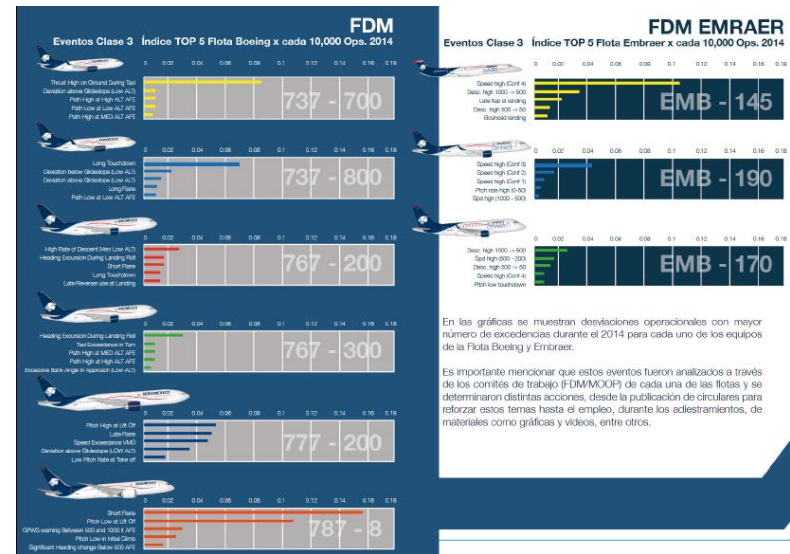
FDM

Eventos Clase 3 Índice TOP 5 Flota Boeing x cada 10,000 Ops. 2014

0 0.02 0.04 0.06 0.08 0.1 0.12 0.14 0.16 0.18

Thrust High on Ground During Taxi
Deviation above Glideslope (Low ALT)
Path High at High ALT AFE
Path Low at Low ALT AFE
Path High at MED ALT AFE

737 - 700

0 0.02 0.04 0.06 0.08 0.1 0.12 0.14 0.16 0.18

Long Touchdown
Deviation below Glideslope (Low ALT)
Deviation above Glideslope (Low ALT)
Long Flare
Path Low at Low ALT AFE

737 - 800

0 0.02 0.04 0.06 0.08 0.1 0.12 0.14 0.16 0.18

High Rate of Descent (Very Low ALT)
Heading Excursion During Landing Roll
Short Flare
Long Touchdown
Late Reverser use at Landing

767 - 200

0 0.02 0.04 0.06 0.08 0.1 0.12 0.14 0.16 0.18

Heading Excursion During Landing Roll
Taxi Exceedance in Turn
Path High at MED ALT AFE
Path High at High ALT AFE
Excessive Bank Angle at Approach (Low ALT)

767 - 300

0 0.02 0.04 0.06 0.08 0.1 0.12 0.14 0.16 0.18

Pitch High at Lift Off
Late Flare
Speed Exceedance VMO
Deviation above Glideslope (LOW ALT)
Low Pitch Rate at Take off

777 - 200

0 0.02 0.04 0.06 0.08 0.1 0.12 0.14 0.16 0.18

Short Flare
Pitch Low at Lift Off
GPWS warning Between 500 and 1000 ft AFE
Pitch Low in Initial Climb
Significant Heading change Below 500 AFE

787 - 8

FDM EMRAER

Eventos Clase 3 Índice TOP 5 Flota Embraer x cada 10,000 Ops. 2014

0 0.02 0.04 0.06 0.08 0.1 0.12 0.14 0.16 0.18

Speed high (Conf 4)
Desc. high 1000 -> 500
Late flap at landing
Desc. high 500 -> 50
Bounced landing

EMB - 145

0 0.02 0.04 0.06 0.08 0.1 0.12 0.14 0.16 0.18

Speed high (Conf 5)
Speed high (Conf 2)
Speed high (Conf 1)
Pitch rate high (0-50)
Spd high (1000 - 500)

EMB - 190

0 0.02 0.04 0.06 0.08 0.1 0.12 0.14 0.16 0.18

Desc. high 1000 -> 500
Spd high (800 - 200)
Desc. high 500 -> 50
Speed high (Conf 4)
Pitch low touchdown

EMB - 170

En las gráficas se muestran desviaciones operacionales con mayor número de excedencias durante el 2014 para cada uno de los equipos de la Flota Boeing y Embraer.

Es importante mencionar que estos eventos fueron analizados a través de los comités de trabajo (FDM/MOOP) de cada una de las flotas y se determinaron distintas acciones, desde la publicación de circulares para reforzar estos temas hasta el empleo, durante los adiestramientos, de materiales como gráficas y videos, entre otros.